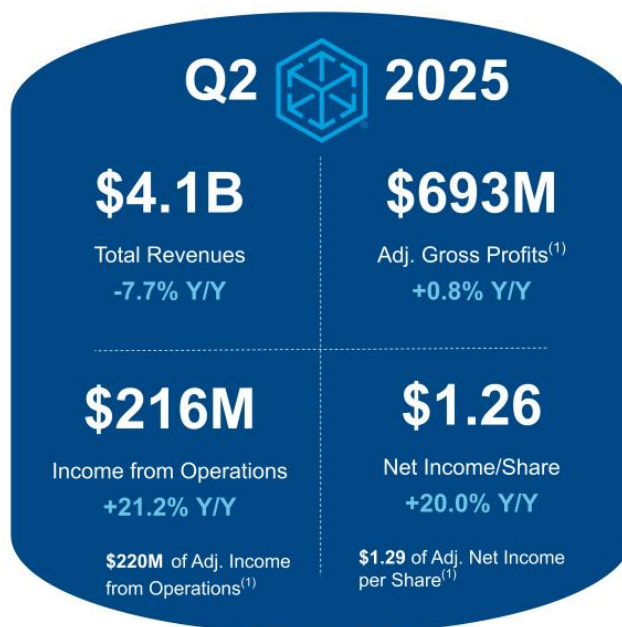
Q2 2025

$4.1B
Total Revenues
-7.7% Y/Y

$693M
Adj. Gross Profits$^{(1)}$
+0.8% Y/Y

$216M
Income from Operations
+21.2% Y/Y

$220M of Adj. Income from Operations$^{(1)}$

$1.26
Net Income/Share
+20.0% Y/Y

$1.29 of Adj. Net Income per Share$^{(1)}$